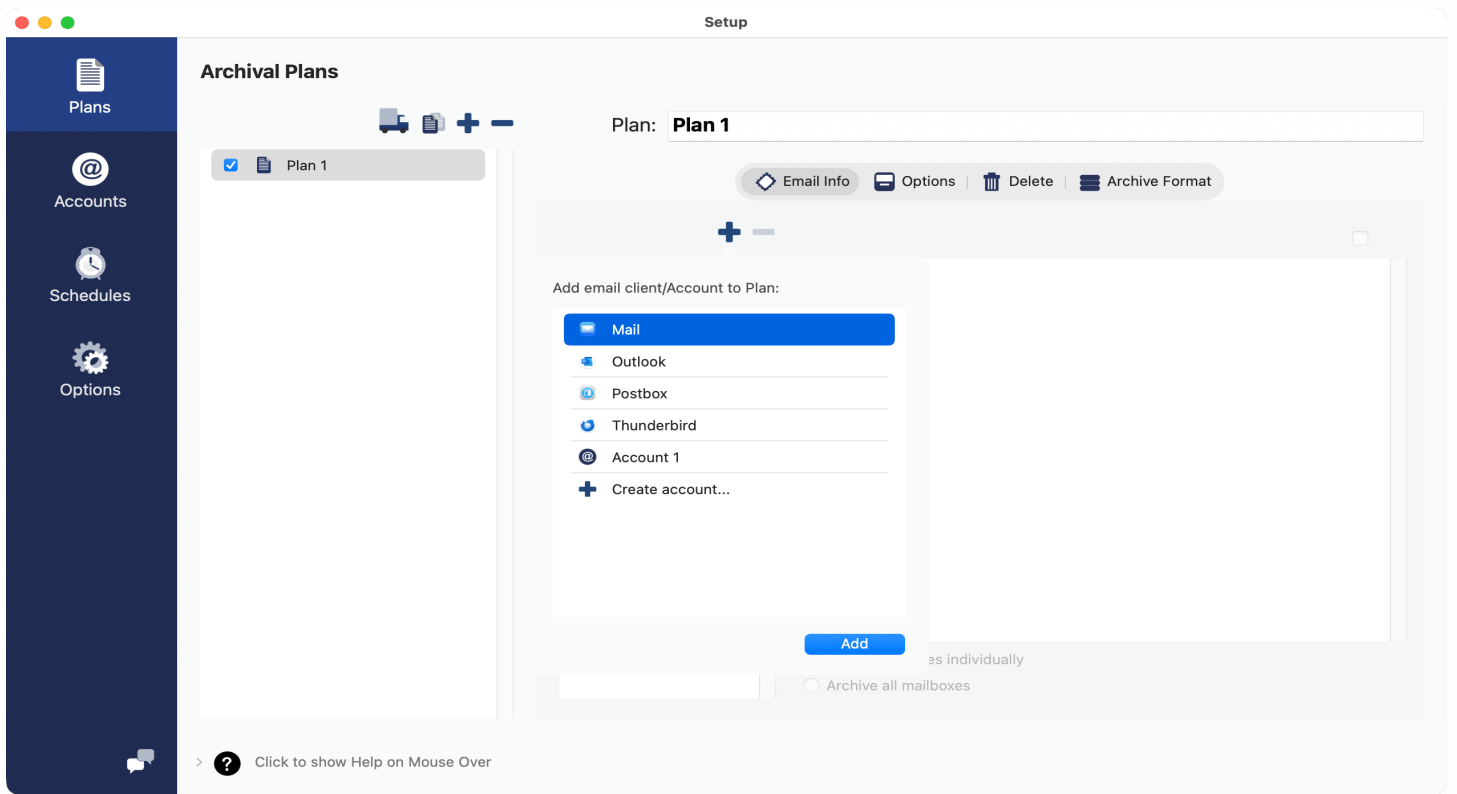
Setup

Plans

Accounts

Schedules

Options

Archival Plans

Plan 1

Plan: Plan 1

Email Info | Options | Delete | Archive Format

Add email client/Account to Plan:

Mail
Outlook
Postbox
Thunderbird
Account 1
Create account...

Add

es individually

Archive all mailboxes

Click to show Help on Mouse Over